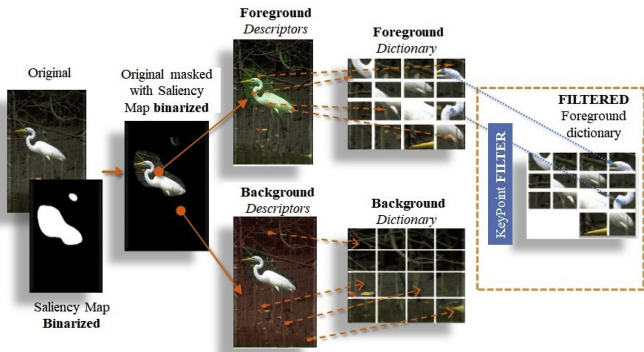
Original

Saliency Map
Binarized

Original masked with Saliency Map binarized

Foreground
Descriptors

Foreground
Dictionary

Background
Descriptors

Background
Dictionary

KeyPoint FILTER

FILTERED
Foreground dictionary